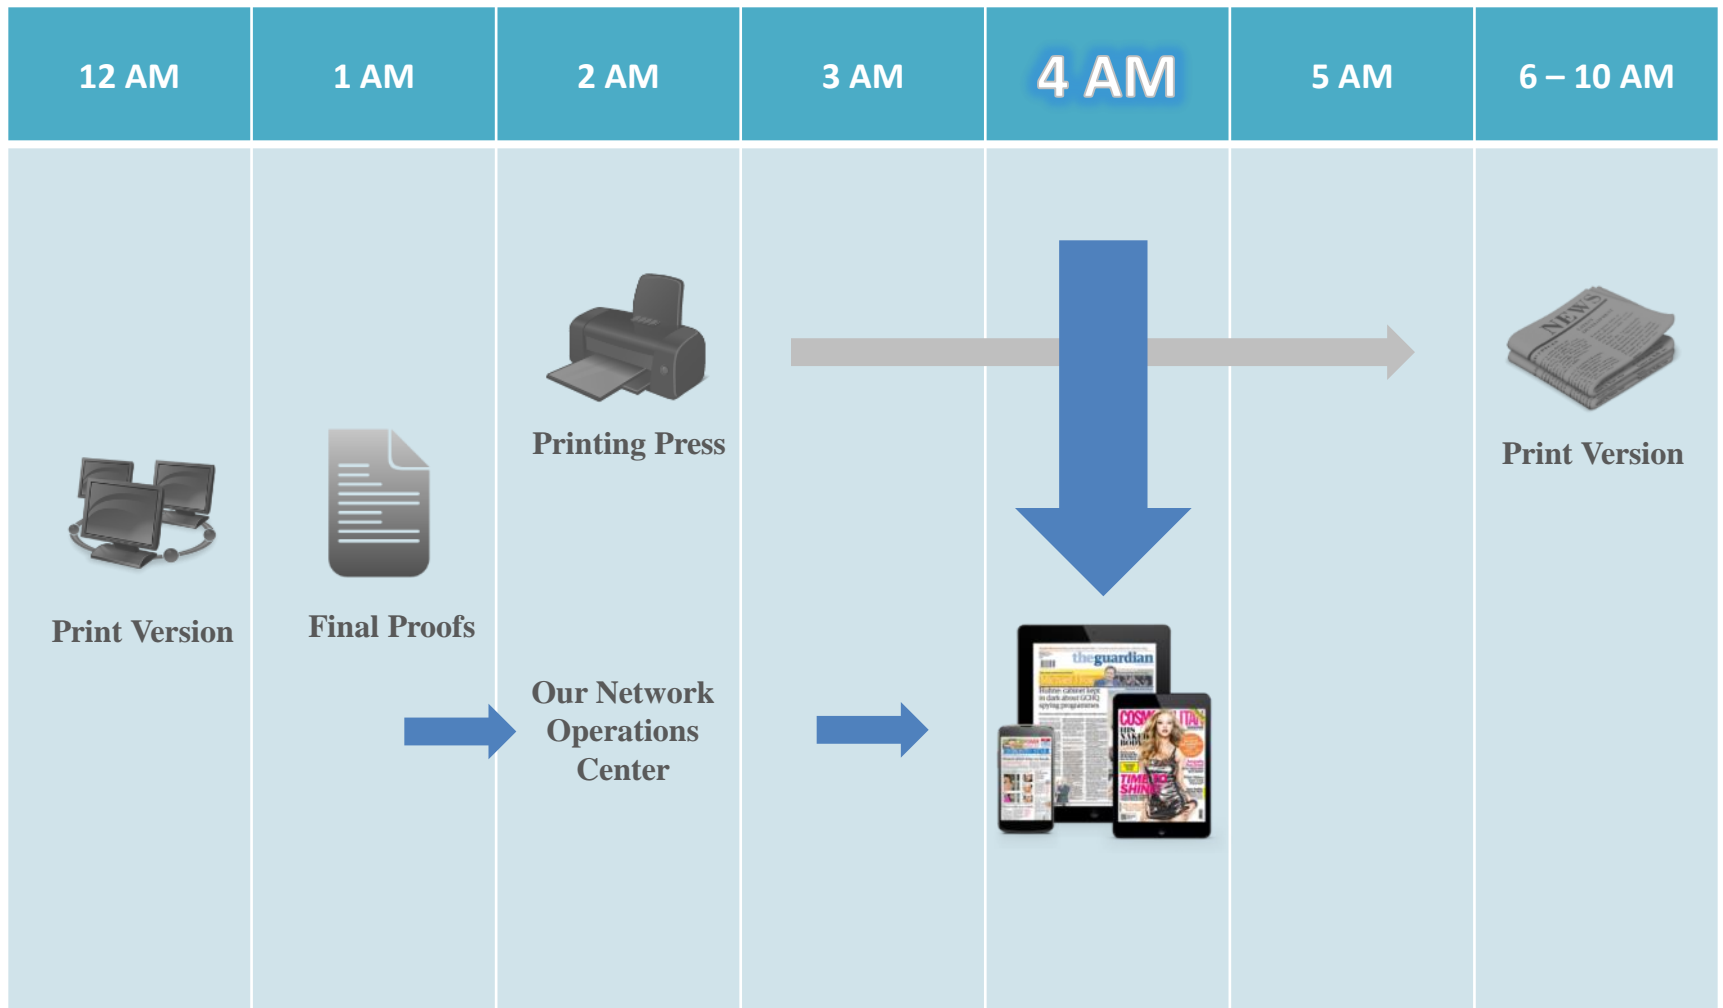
| 12 AM | 1 AM | 2 AM | 3 AM | 4 AM | 5 AM | 6 – 10 AM |
|---|---|---|---|---|---|---|

Printing Press

NEWS

Print Version

Print Version

Final Proofs

Our Network Operations Center

theguardian

COSM ITAN

TIME TO SHINE